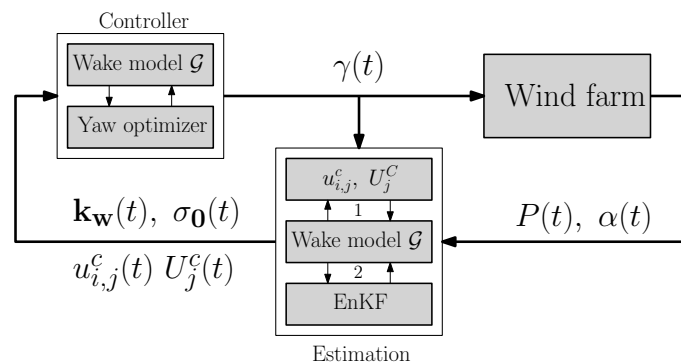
Controller

Wake model $\mathcal{G}$

Yaw optimizer

$\gamma(t)$

Wind farm

$u_{i,j}^c,\ U_j^C$

1

Wake model $\mathcal{G}$

2

EnKF

Estimation

$\mathbf{k_w}(t),\ \sigma_\mathbf{0}(t)$

$u_{i,j}^c(t)\ U_j^c(t)$

$P(t),\ \alpha(t)$